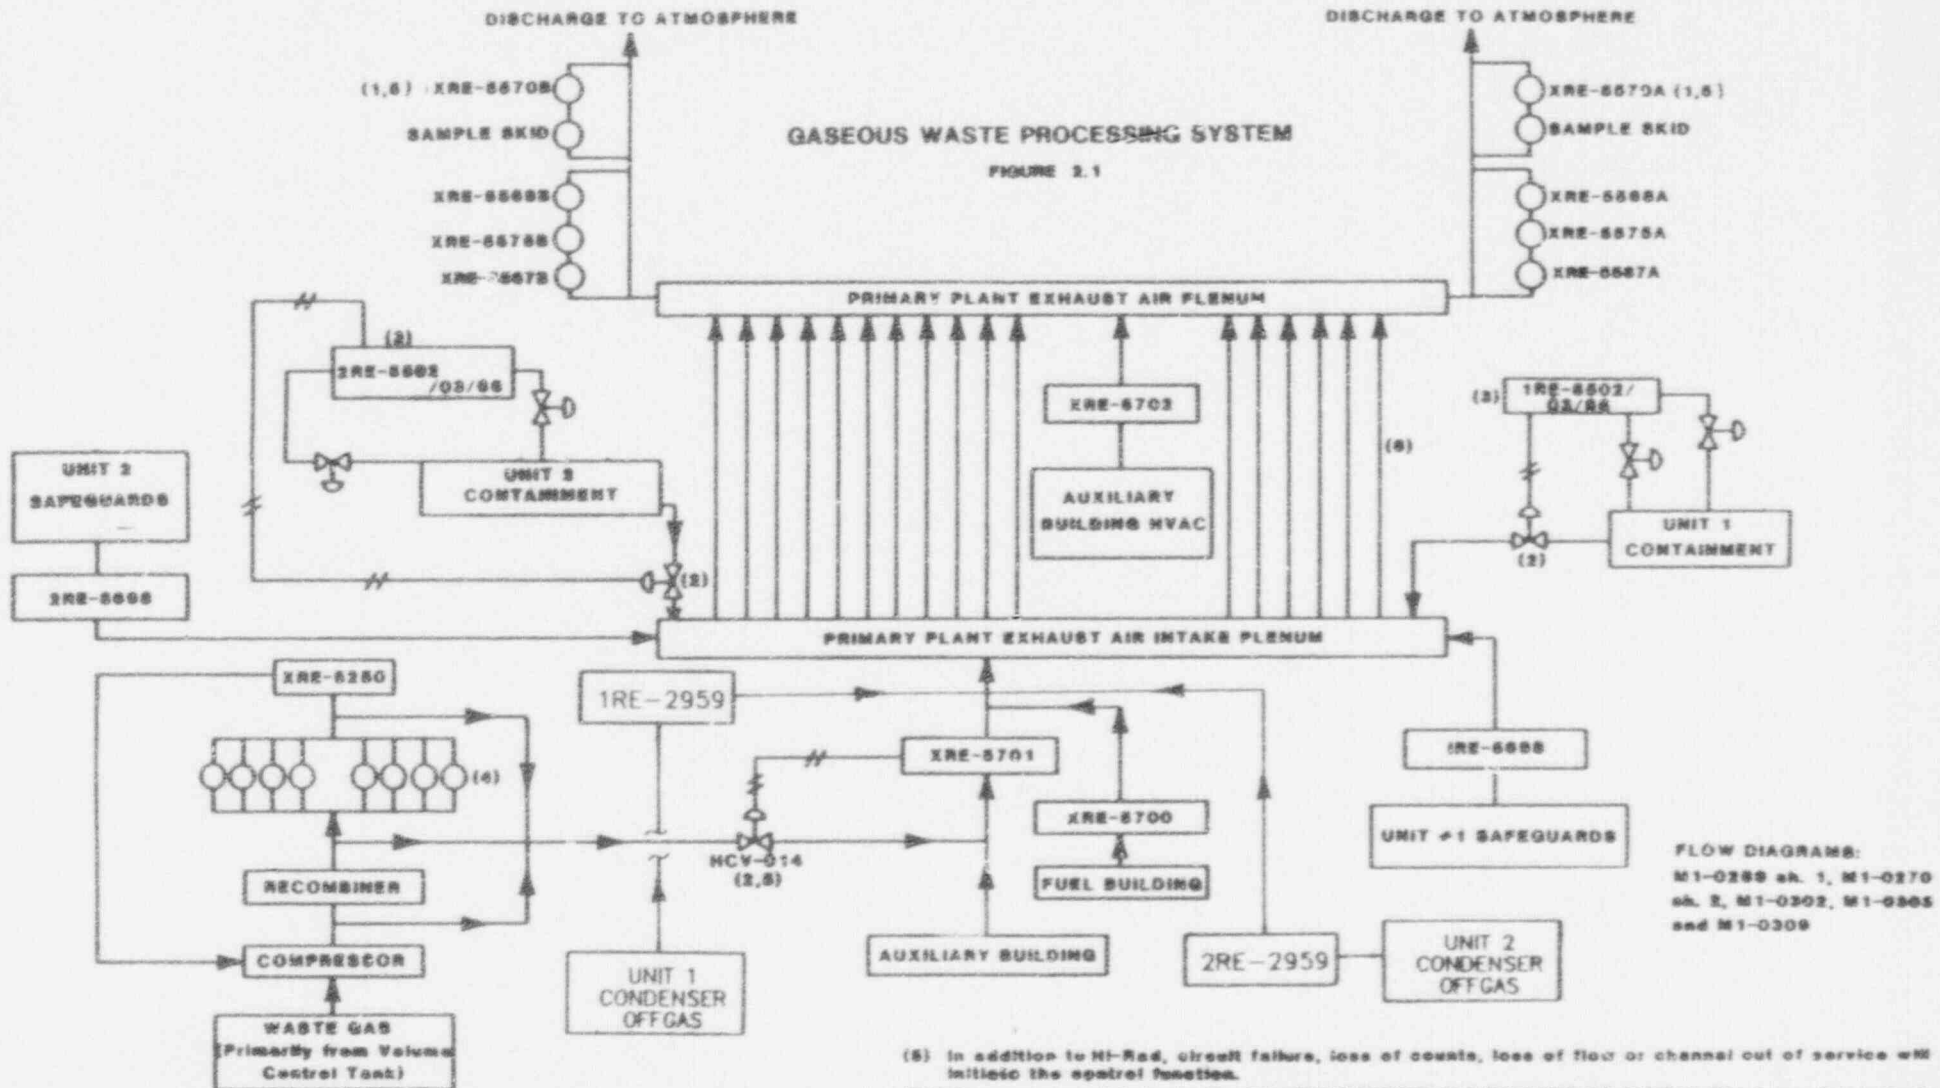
DISCHARGE TO ATMOSPHERE

DISCHARGE TO ATMOSPHERE

(1,5) XRE-5570B

SAMPLE SKID

XRE-5569B

XRE-5575B

XRE-5567B

GASEOUS WASTE PROCESSING SYSTEM

FIGURE 2.1

XRE-5570A (1,5)

SAMPLE SKID

XRE-5568A

XRE-5575A

XRE-5567A

PRIMARY PLANT EXHAUST AIR PLENUM

(3)

2RE-5502/03/66

UNIT 2 SAFEGUARDS

UNIT 2 CONTAINMENT

2RE-5698

XRE-5702

AUXILIARY BUILDING HVAC

(6)

(3) 1RE-5502/03/66

UNIT 1 CONTAINMENT

(2)

(2)

PRIMARY PLANT EXHAUST AIR INTAKE PLENUM

XRE-5250

1RE-2959

(4)

XRE-5701

1RE-5698

XRE-5700

UNIT #1 SAFEGUARDS

HCV-014 (2,5)

FUEL BUILDING

RECOMBINER

FLOW DIAGRAMS: M1-0259 sh. 1, M1-0270 sh. 2, M1-0302, M1-0305 and M1-0309

COMPRESSOR

AUXILIARY BUILDING

2RE-2959

UNIT 2 CONDENSER OFFGAS

UNIT 1 CONDENSER OFFGAS

WASTE GAS (Primarily from Volume Control Tank)

(5) In addition to Hi-Rad, circuit failure, loss of counts, loss of flow or channel out of service will initiate the control function.